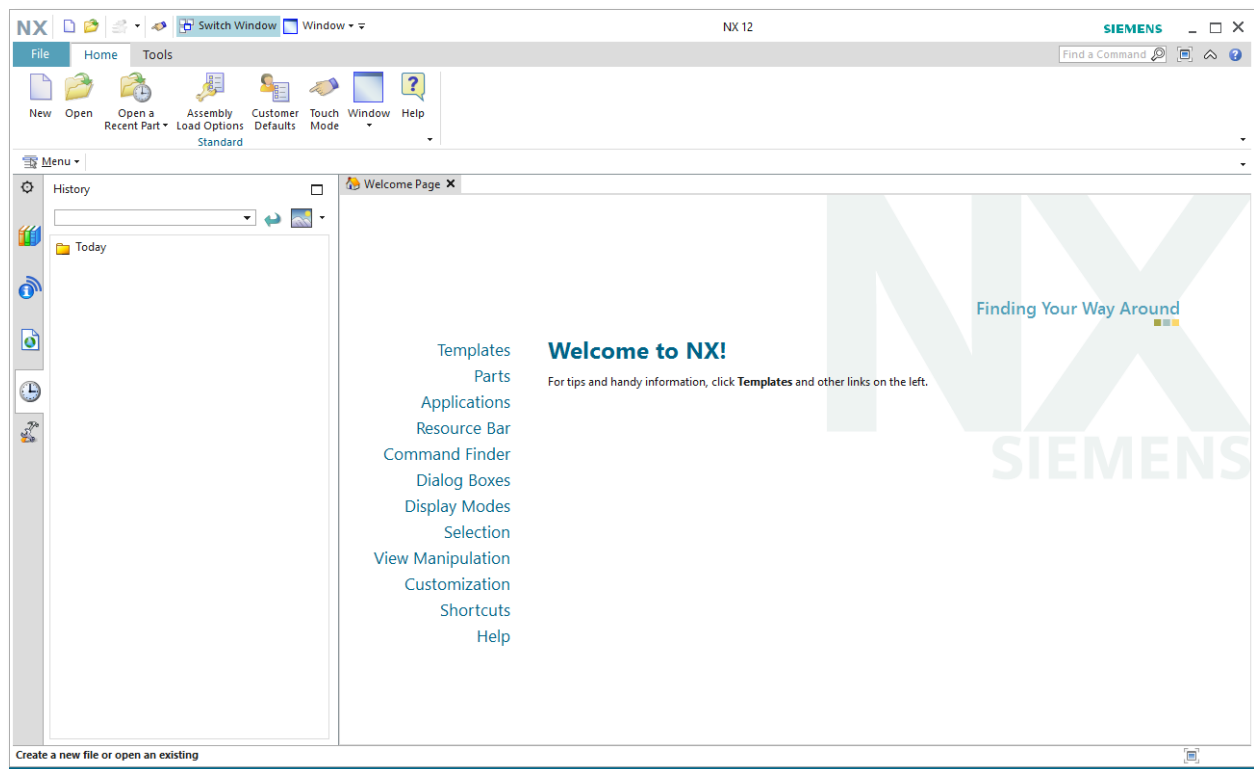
NX Switch Window Window NX 12 SIEMENS

File Home Tools Find a Command

New Open Open a Recent Part Assembly Load Options Customer Defaults Touch Mode Window Help
Standard

Menu

History

Today

Welcome Page

Finding Your Way Around

Templates
Parts
Applications
Resource Bar
Command Finder
Dialog Boxes
Display Modes
Selection
View Manipulation
Customization
Shortcuts
Help

Welcome to NX!

For tips and handy information, click **Templates** and other links on the left.

NX
SIEMENS

Create a new file or open an existing